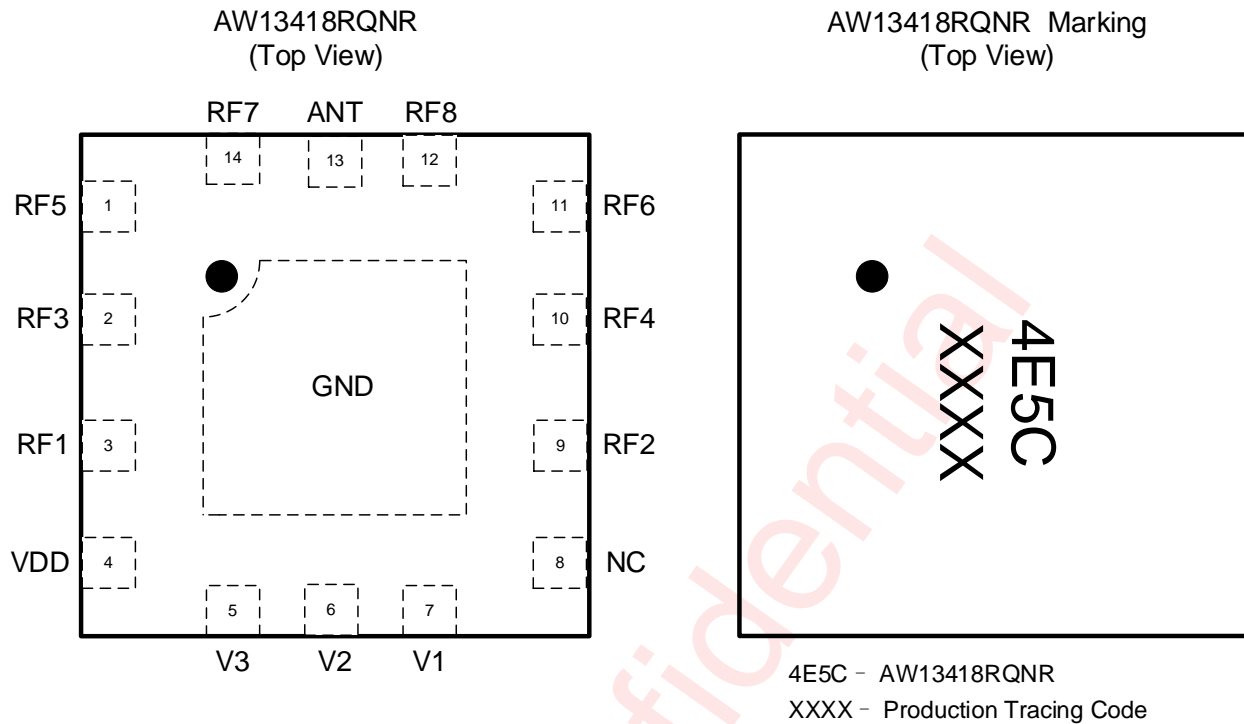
AW13418RQNR
(Top View)

RF7 ANT RF8

14 13 12

RF5 1

RF3 2

RF1 3

VDD 4

GND

11 RF6

10 RF4

9 RF2

8 NC

5 6 7

V3 V2 V1

AW13418RQNR Marking
(Top View)

4E5C
XXXX

4E5C – AW13418RQNR
XXXX – Production Tracing Code

fidential